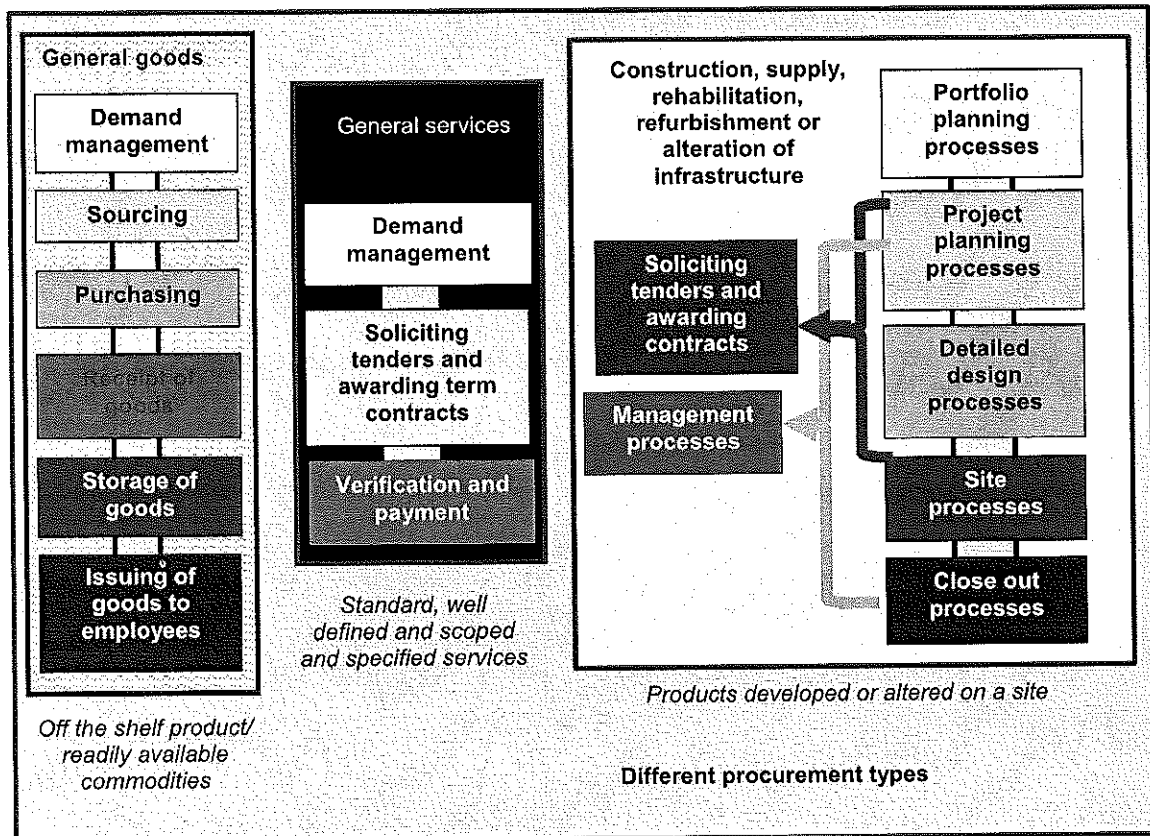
General goods

Demand management

Sourcing

Purchasing

Receipt of goods

Storage of goods

Issuing of goods to employees

Off the shelf product/ readily available commodities

General services

Demand management

Soliciting tenders and awarding term contracts

Verification and payment

Standard, well defined and scoped and specified services

Construction, supply, rehabilitation, refurbishment or alteration of infrastructure

Portfolio planning processes

Project planning processes

Soliciting tenders and awarding contracts

Detailed design processes

Management processes

Site processes

Close out processes

Products developed or altered on a site

Different procurement types